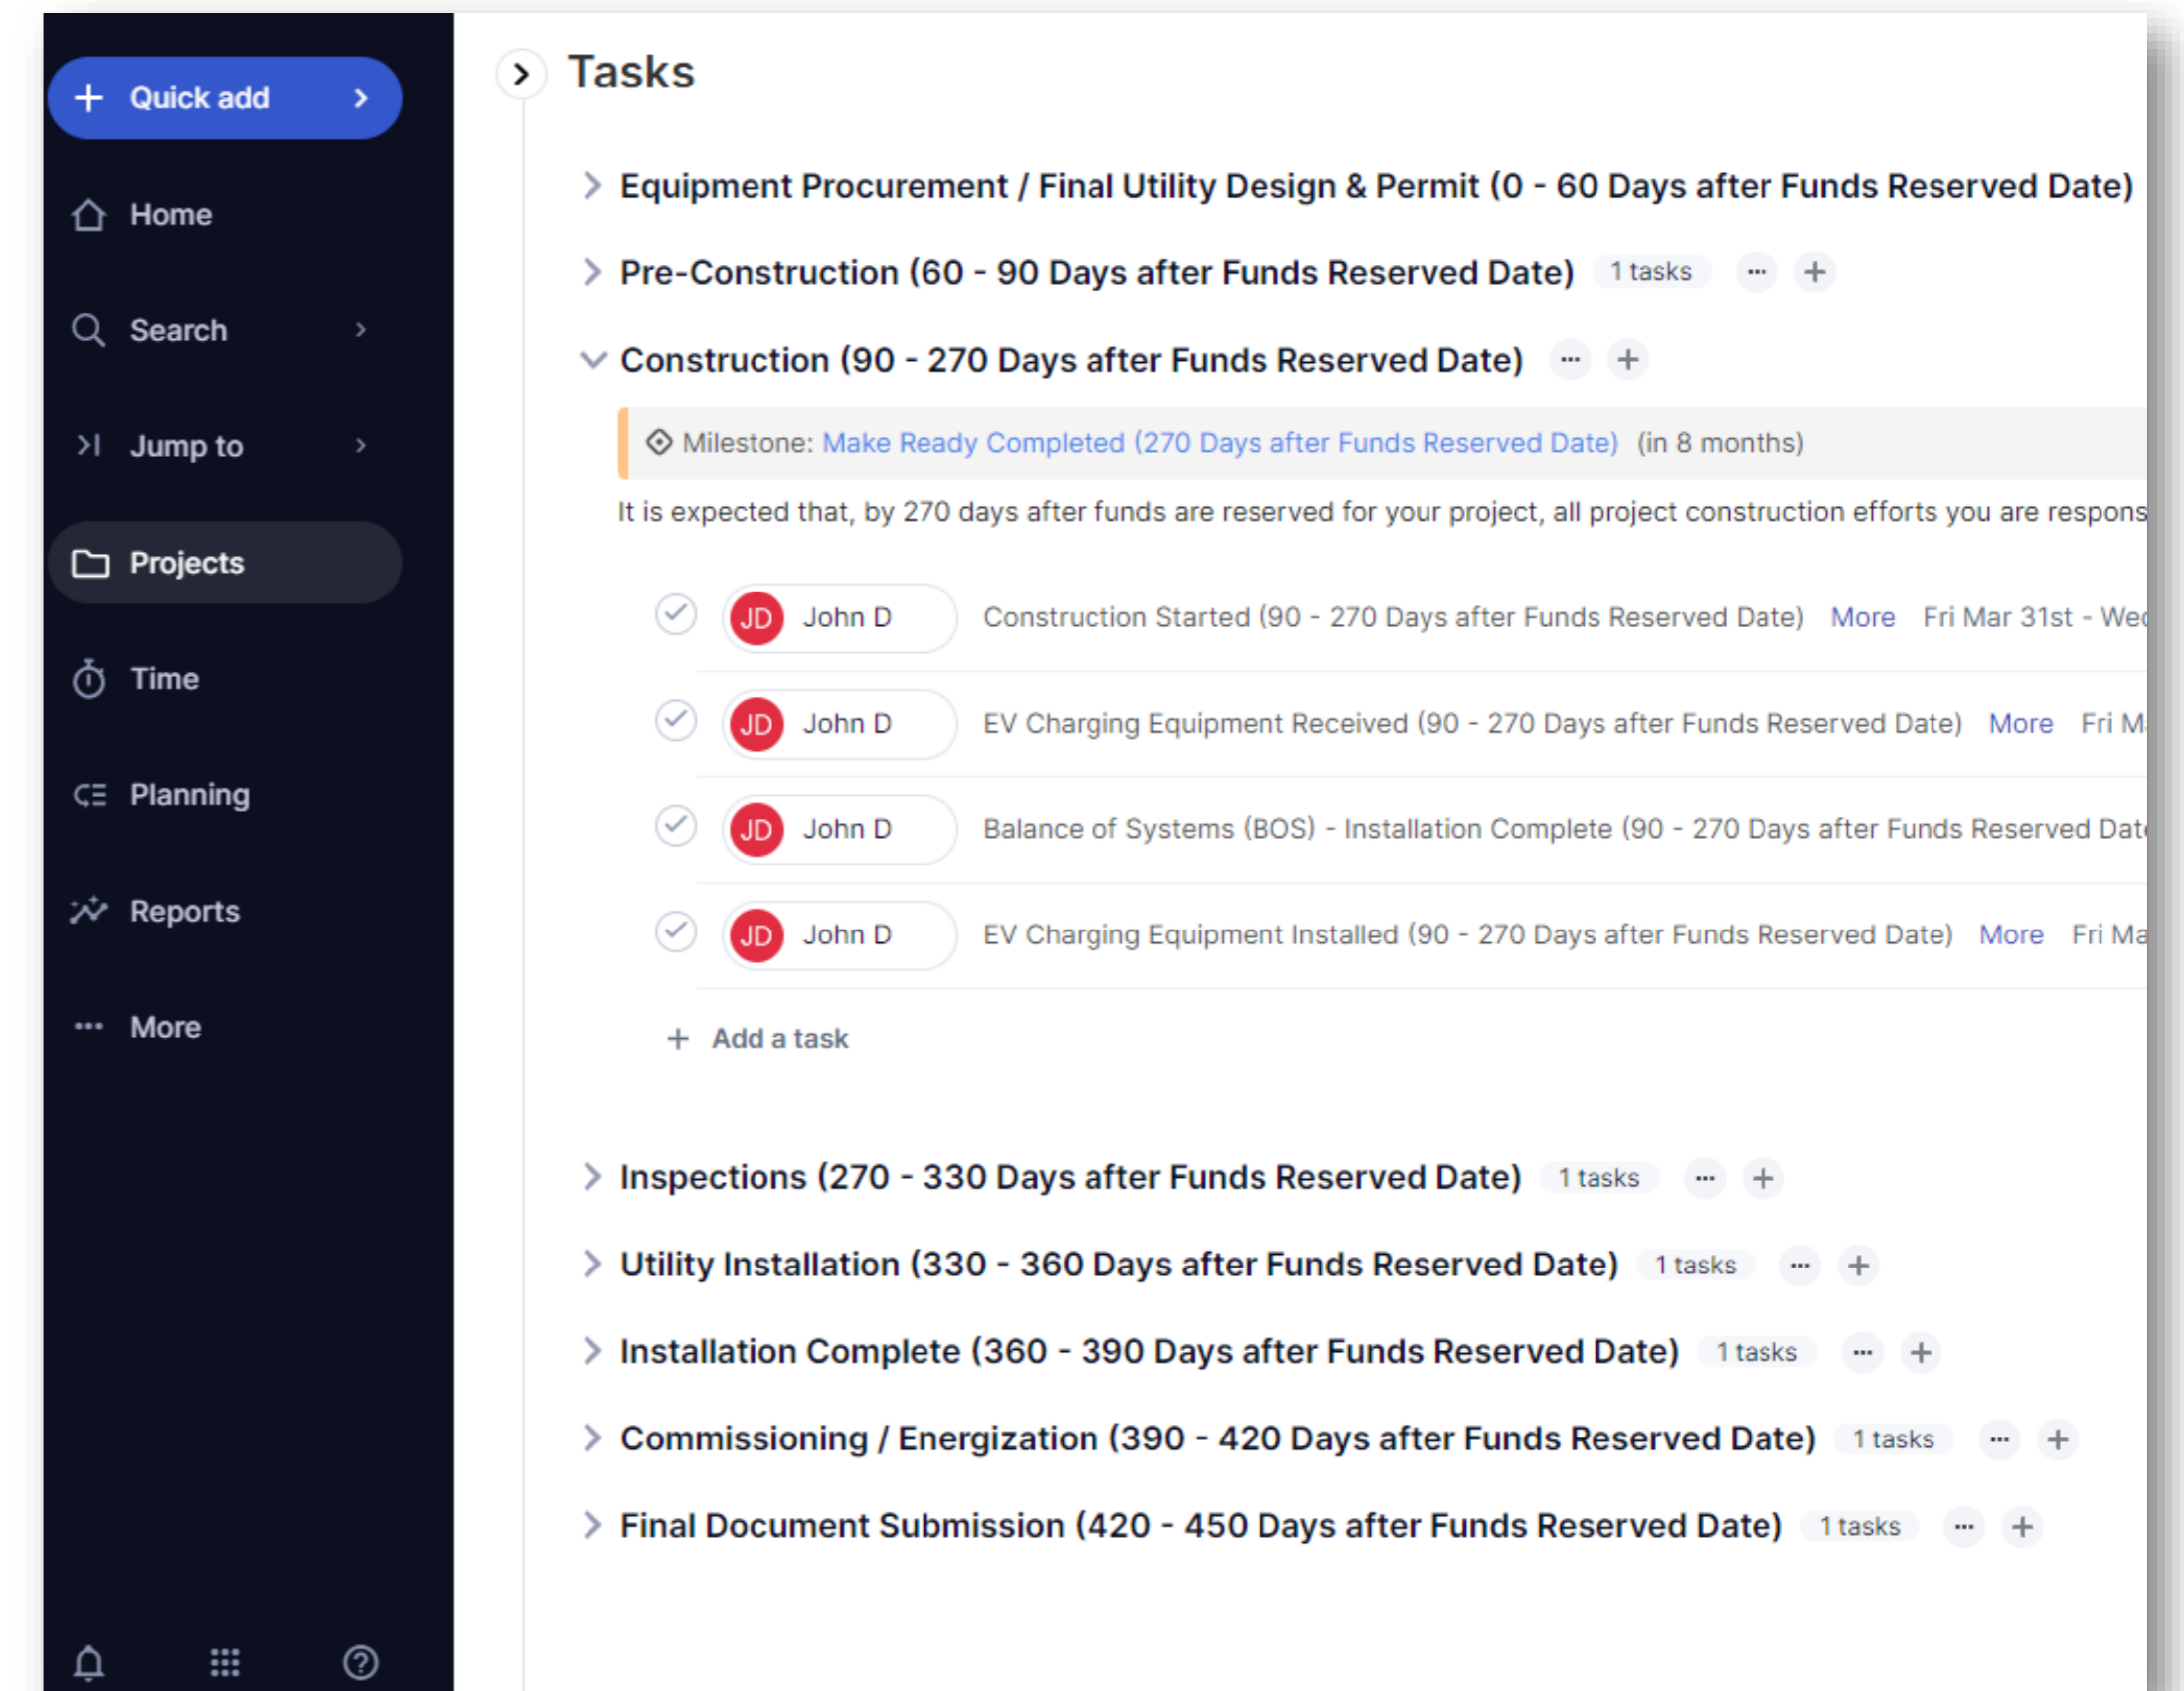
Quick add

Home

Search

Jump to

Projects

Time

Planning

Reports

More

Tasks

Equipment Procurement / Final Utility Design & Permit (0 - 60 Days after Funds Reserved Date)

Pre-Construction (60 - 90 Days after Funds Reserved Date) 1 tasks

Construction (90 - 270 Days after Funds Reserved Date)

Milestone: Make Ready Completed (270 Days after Funds Reserved Date) (in 8 months)

It is expected that, by 270 days after funds are reserved for your project, all project construction efforts you are respons

JD John D Construction Started (90 - 270 Days after Funds Reserved Date) More Fri Mar 31st - We

JD John D EV Charging Equipment Received (90 - 270 Days after Funds Reserved Date) More Fri M

JD John D Balance of Systems (BOS) - Installation Complete (90 - 270 Days after Funds Reserved Dat

JD John D EV Charging Equipment Installed (90 - 270 Days after Funds Reserved Date) More Fri Ma

Add a task

Inspections (270 - 330 Days after Funds Reserved Date) 1 tasks

Utility Installation (330 - 360 Days after Funds Reserved Date) 1 tasks

Installation Complete (360 - 390 Days after Funds Reserved Date) 1 tasks

Commissioning / Energization (390 - 420 Days after Funds Reserved Date) 1 tasks

Final Document Submission (420 - 450 Days after Funds Reserved Date) 1 tasks